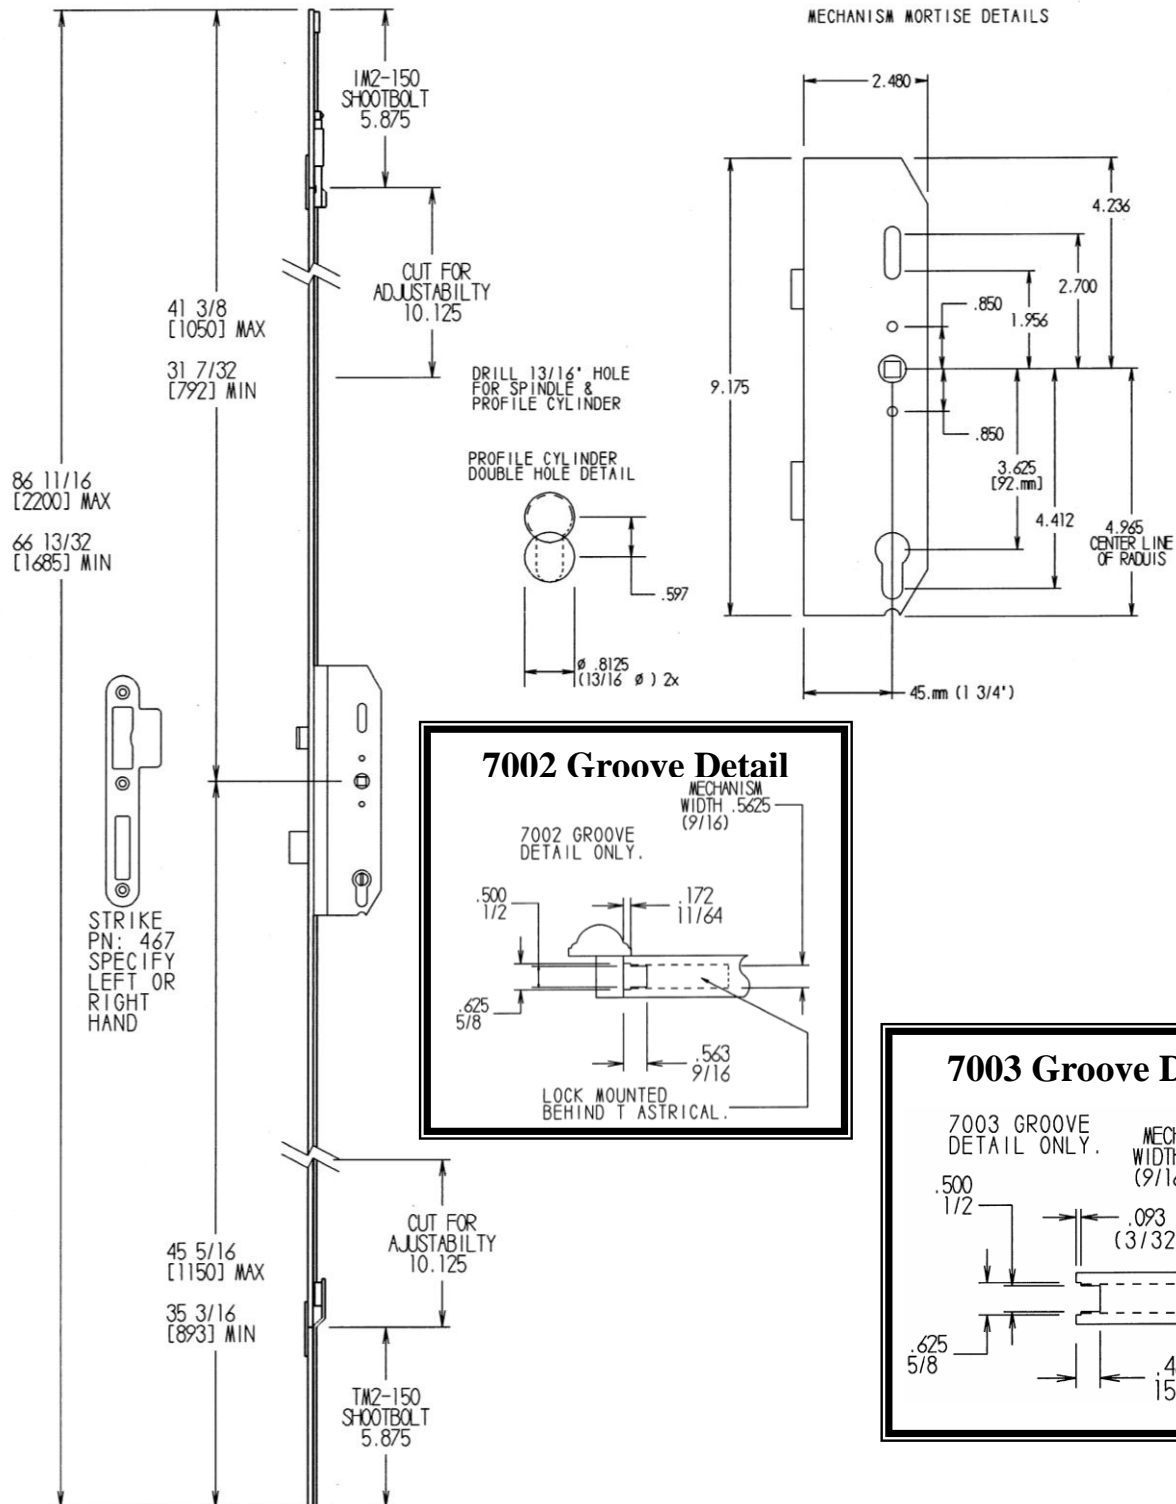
MECHANISM MORTISE DETAILS

IM2-150
SHOOTBOLT
5.875

CUT FOR
ADJUSTABILTY
10.125

41 3/8
[1050] MAX

31 7/32
[792] MIN

86 11/16
[2200] MAX

66 13/32
[1685] MIN

DRILL 13/16" HOLE
FOR SPINDLE &
PROFILE CYLINDER

PROFILE CYLINDER
DOUBLE HOLE DETAIL

.597

ø .8125
(13/16 ø ) 2x

2.480

9.175

4.236

2.700

.850

1.956

.850

3.625
[92.mm]

4.412

4.965
CENTER LINE
OF RADUIS

45.mm (1 3/4")

STRIKE
PN: 467
SPECIFY
LEFT OR
RIGHT
HAND

7002 Groove Detail

MECHANISM
WIDTH .5625
(9/16)

7002 GROOVE
DETAIL ONLY.

.500
1/2

.172
11/64

.625
5/8

.563
9/16

LOCK MOUNTED
BEHIND T ASTRICAL.

CUT FOR
AJUSTABILTY
10.125

45 5/16
[1150] MAX

35 3/16
[893] MIN

TM2-150
SHOOTBOLT
5.875

7003 Groove D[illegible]

7003 GROOVE
DETAIL ONLY.

MECH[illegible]
WIDTH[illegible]
(9/1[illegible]

.500
1/2

.093
(3/32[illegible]

.625
5/8

.4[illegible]
15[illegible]